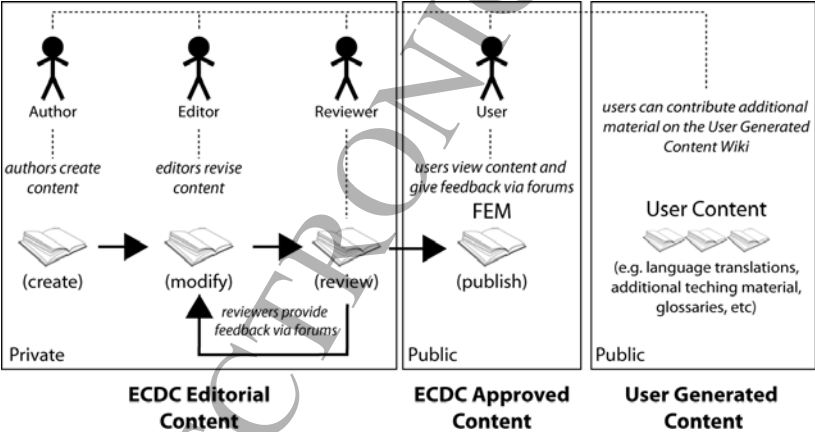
Author

Editor

Reviewer

User

authors create content

editors revise content

users view content and give feedback via forums

users can contribute additional material on the User Generated Content Wiki

FEM

User Content

(create)

(modify)

(review)

(publish)

(e.g. language translations, additional teching material, glossaries, etc)

reviewers provide feedback via forums

Private

Public

Public

ECDC Editorial Content

ECDC Approved Content

User Generated Content